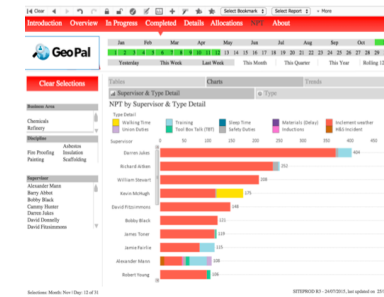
Clear | Select Bookmark | Select Report | More

Introduction Overview In Progress Completed Details Allocations NPT About

GeoPal

Jan Feb Mar Apr May Jun Jul Aug Sep Oct Nov Dec

Yesterday This Week Last Week This Month This Quarter This Year Rolling

Clear Selections

Business Area
Chemicals
Refinery

Discipline
Asbestos
Fire Proofing Insulation
Painting Scaffolding

Supervisor
Alexander Mann
Barry Abbot
Bobby Black
Cammy Hunter
Darren Jokes
David Donnelly
David Fitzsimmons

Tables Charts Trends

Supervisor & Type Detail Type

NPT by Supervisor & Type Detail

Type Detail
Walking Time Training Sleep Time Materials (Delay) Inclement weather
Union Duties Tool Box Talk (TBT) Safety Duties Inductions H&S Incident

Supervisor
Darren Jokes 404
Richard Aitken 252
William Stewart 194
Kevin McHugh 179
David Fitzsimmons 148
Bobby Black 121
James Toner 121
Jamie Fairlie 116
Alexander Mann 97
Robert Young 96

Selections: Month: Nov | Day: 12 of 31

SITEPROD R3 - 24/07/2013. Last updated on: 23/